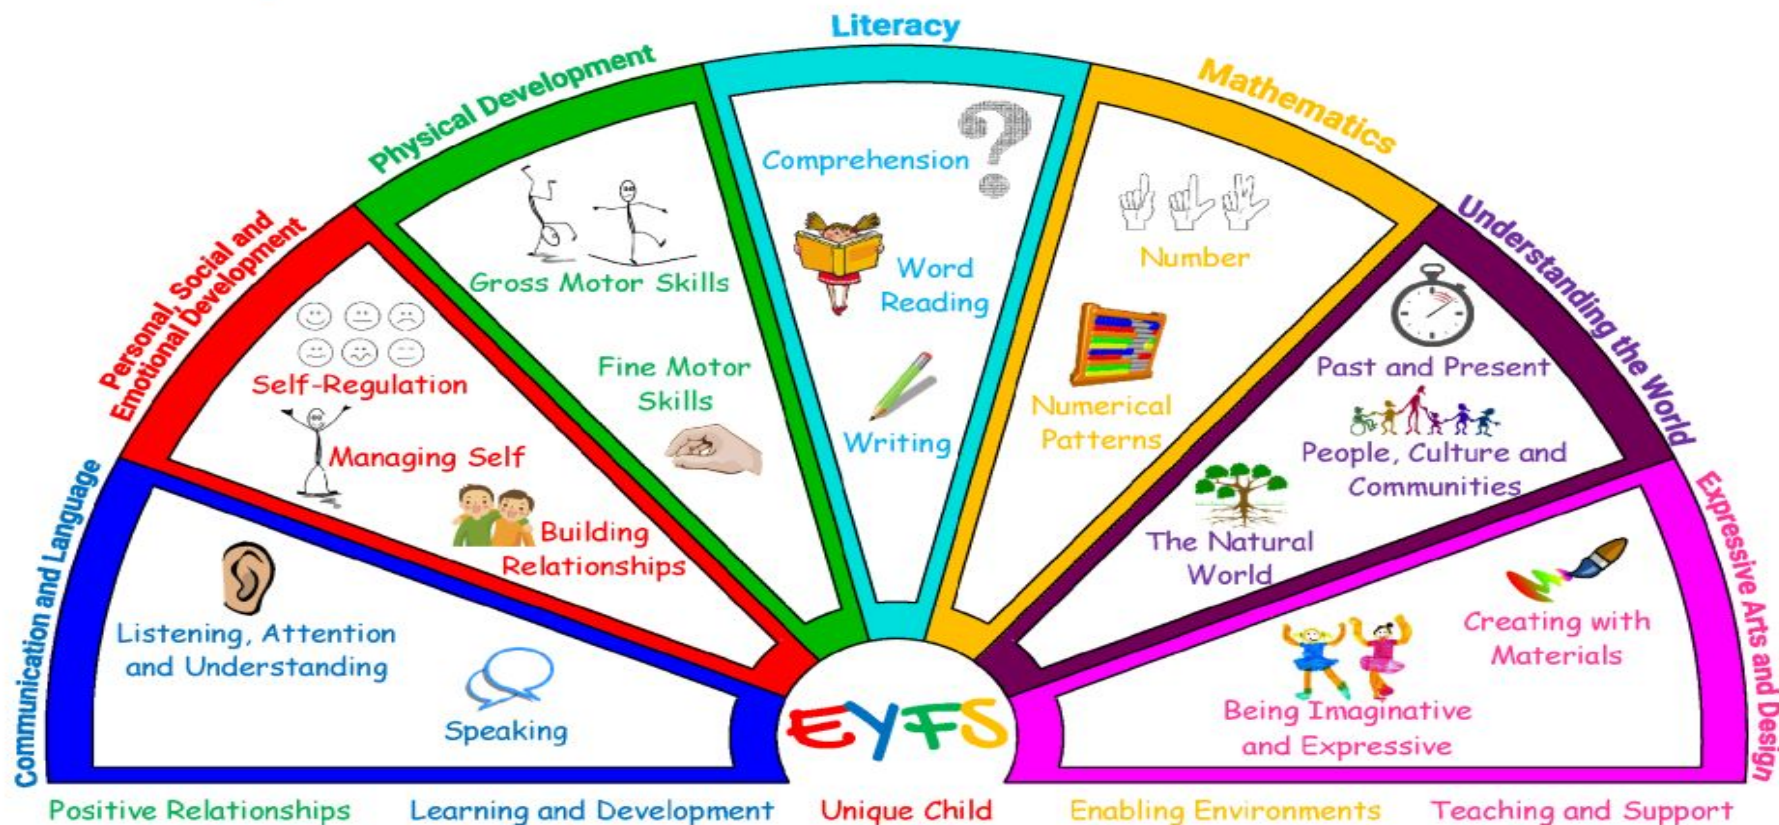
Communication and Language

Listening, Attention and Understanding

Speaking

Personal, Social and Emotional Development

Self-Regulation

Managing Self

Building Relationships

Physical Development

Gross Motor Skills

Fine Motor Skills

Literacy

Comprehension

Word Reading

Writing

Mathematics

Number

Numerical Patterns

Understanding the World

Past and Present

People, Culture and Communities

The Natural World

Expressive Arts and Design

Creating with Materials

Being Imaginative and Expressive

EYFS

Positive Relationships Learning and Development Unique Child Enabling Environments Teaching and Support